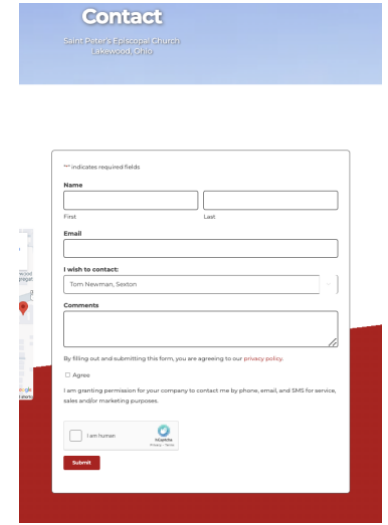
Contact

Saint Peter's Episcopal Church
Lakewood, Ohio

"*" indicates required fields

Name

First

Last

Email

I wish to contact:

Tom Newman, Sexton

Comments

By filling out and submitting this form, you are agreeing to our privacy policy.

Agree

I am granting permission for your company to contact me by phone, email, and SMS for service, sales and/or marketing purposes.

I am human

hCaptcha
Privacy - Terms

Submit